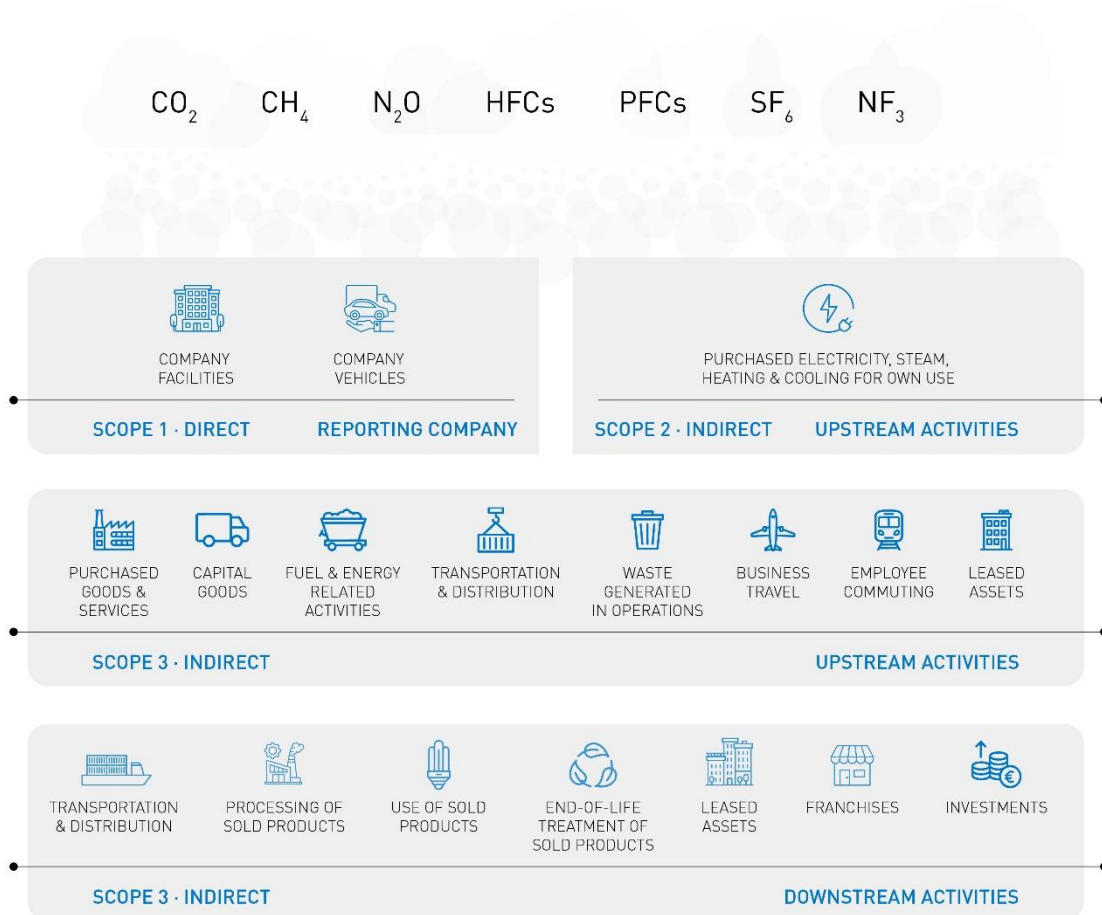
$CO_2$ $CH_4$ $N_2O$ HFCs PFCs $SF_6$ $NF_3$

COMPANY FACILITIES

COMPANY VEHICLES

SCOPE 1 · DIRECT

REPORTING COMPANY

PURCHASED ELECTRICITY, STEAM, HEATING & COOLING FOR OWN USE

SCOPE 2 · INDIRECT

UPSTREAM ACTIVITIES

PURCHASED GOODS & SERVICES

CAPITAL GOODS

FUEL & ENERGY RELATED ACTIVITIES

TRANSPORTATION & DISTRIBUTION

WASTE GENERATED IN OPERATIONS

BUSINESS TRAVEL

EMPLOYEE COMMUTING

LEASED ASSETS

SCOPE 3 · INDIRECT

UPSTREAM ACTIVITIES

TRANSPORTATION & DISTRIBUTION

PROCESSING OF SOLD PRODUCTS

USE OF SOLD PRODUCTS

END-OF-LIFE TREATMENT OF SOLD PRODUCTS

LEASED ASSETS

FRANCHISES

INVESTMENTS

SCOPE 3 · INDIRECT

DOWNSTREAM ACTIVITIES